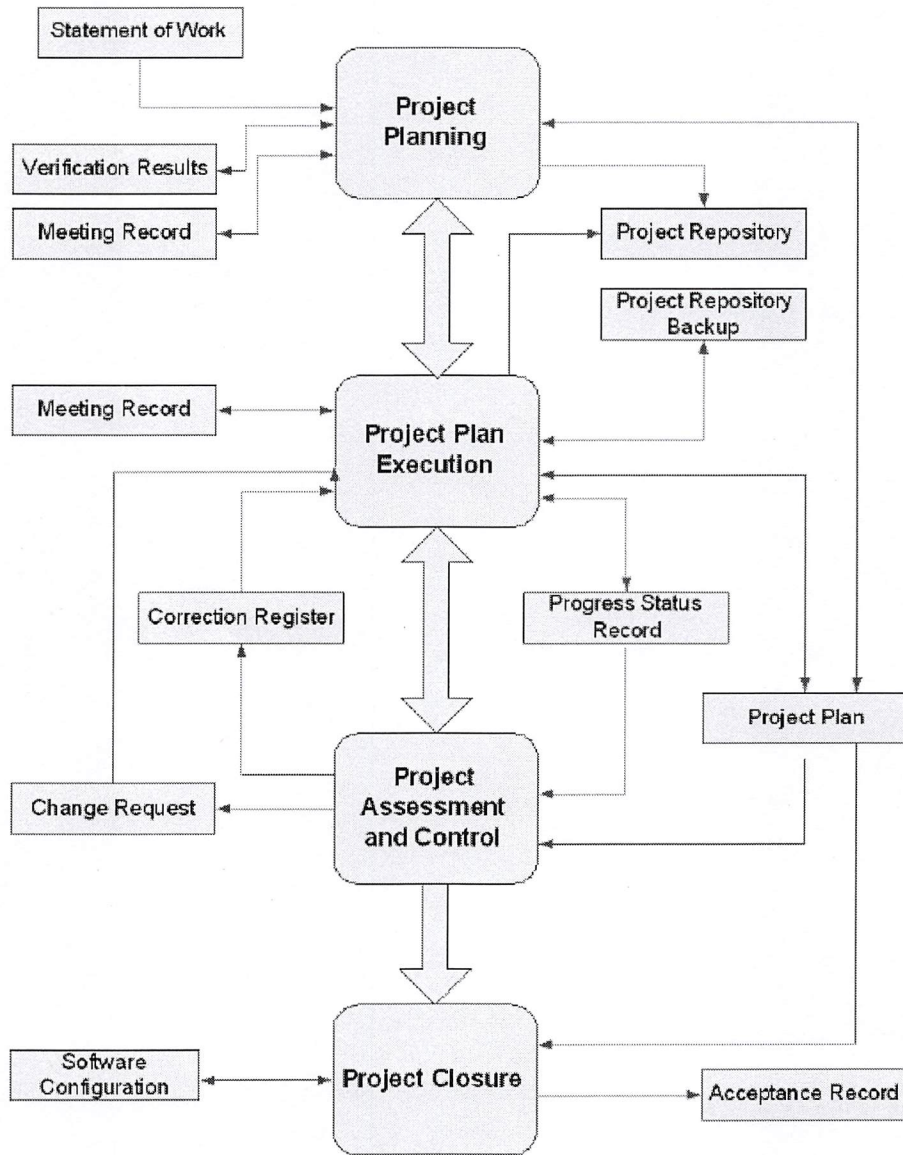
Statement of Work

Project Planning

Verification Results

Meeting Record

Project Repository

Project Repository Backup

Meeting Record

Project Plan Execution

Correction Register

Progress Status Record

Project Plan

Change Request

Project Assessment and Control

Software Configuration

Project Closure

Acceptance Record